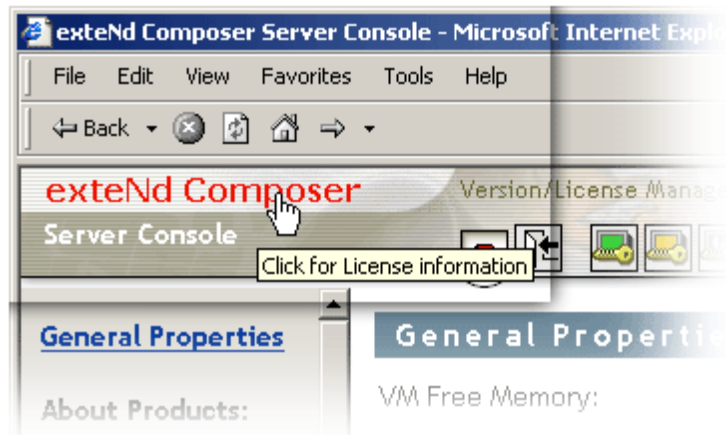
exteNd Composer Server Console - Microsoft Internet Explo

File Edit View Favorites Tools Help

Back

exteNd Composer

Server Console

Version/License Manag

Click for License information

General Properties

About Products:

General Propertie

VM Free Memory: